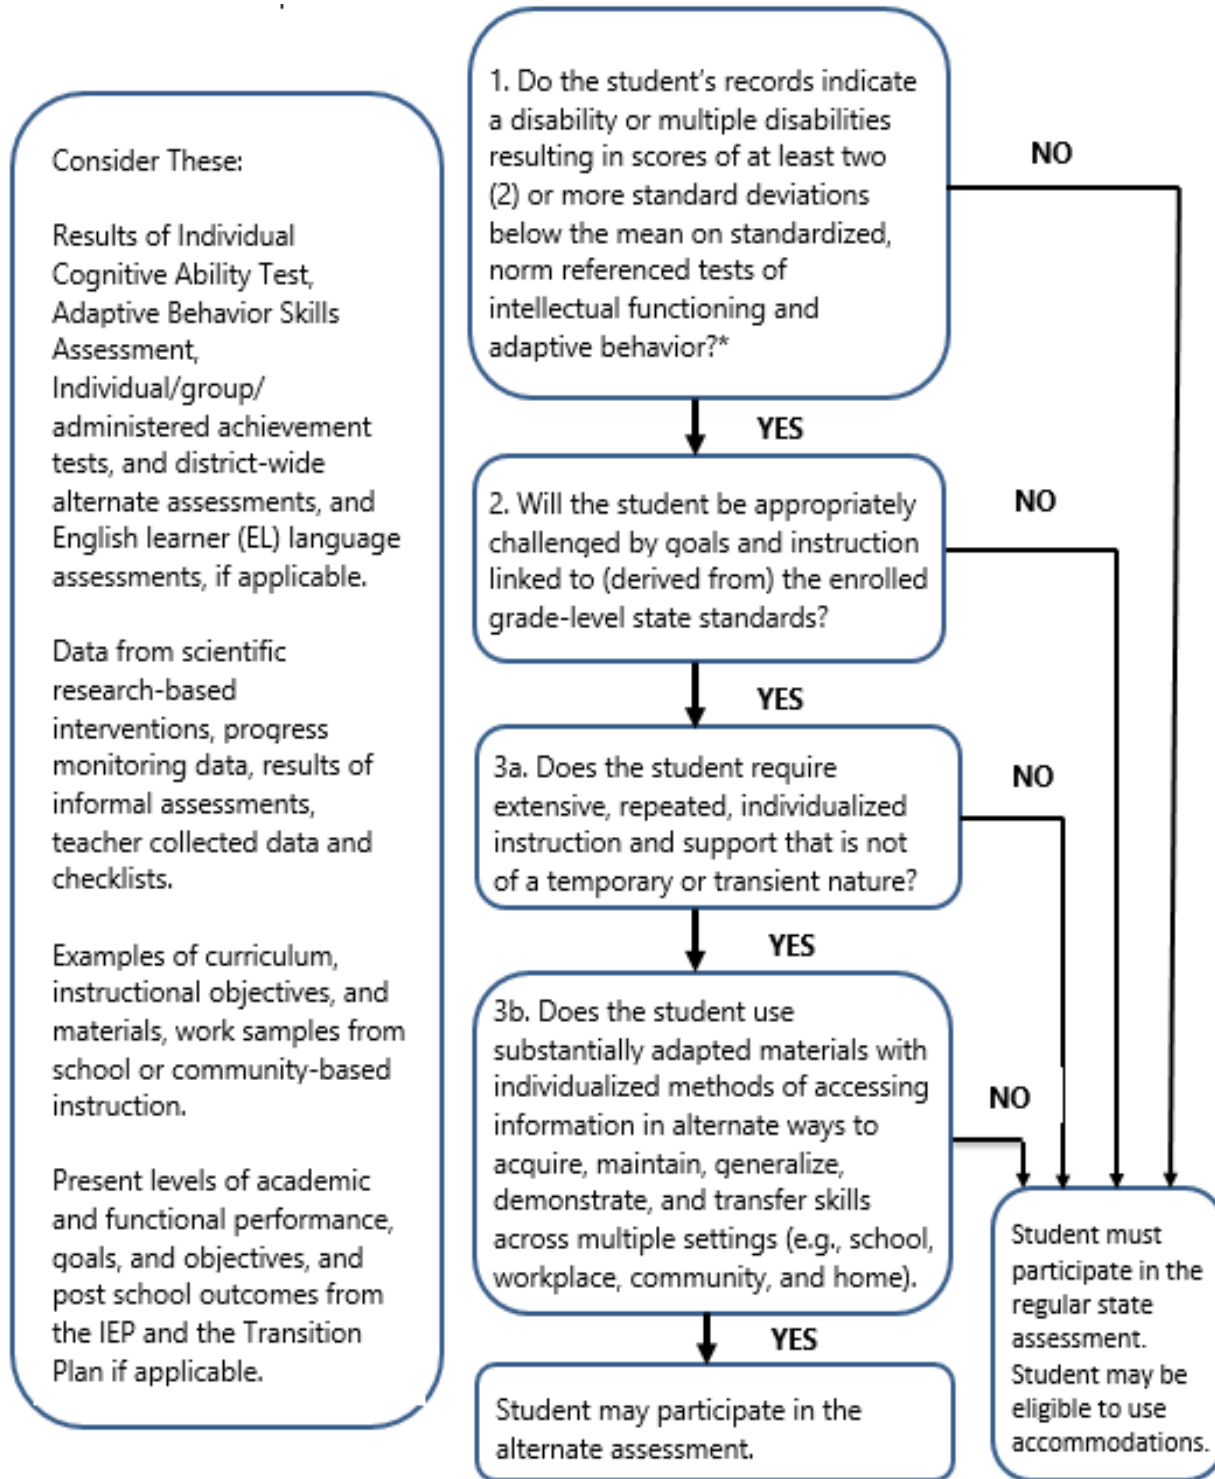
Consider These:

Results of Individual Cognitive Ability Test, Adaptive Behavior Skills Assessment, Individual/group/ administered achievement tests, and district-wide alternate assessments, and English learner (EL) language assessments, if applicable.

Data from scientific research-based interventions, progress monitoring data, results of informal assessments, teacher collected data and checklists.

Examples of curriculum, instructional objectives, and materials, work samples from school or community-based instruction.

Present levels of academic and functional performance, goals, and objectives, and post school outcomes from the IEP and the Transition Plan if applicable.

1. Do the student's records indicate a disability or multiple disabilities resulting in scores of at least two (2) or more standard deviations below the mean on standardized, norm referenced tests of intellectual functioning and adaptive behavior?*

NO

YES

2. Will the student be appropriately challenged by goals and instruction linked to (derived from) the enrolled grade-level state standards?

NO

YES

3a. Does the student require extensive, repeated, individualized instruction and support that is not of a temporary or transient nature?

NO

YES

3b. Does the student use substantially adapted materials with individualized methods of accessing information in alternate ways to acquire, maintain, generalize, demonstrate, and transfer skills across multiple settings (e.g., school, workplace, community, and home).

NO

YES

Student may participate in the alternate assessment.

Student must participate in the regular state assessment. Student may be eligible to use accommodations.